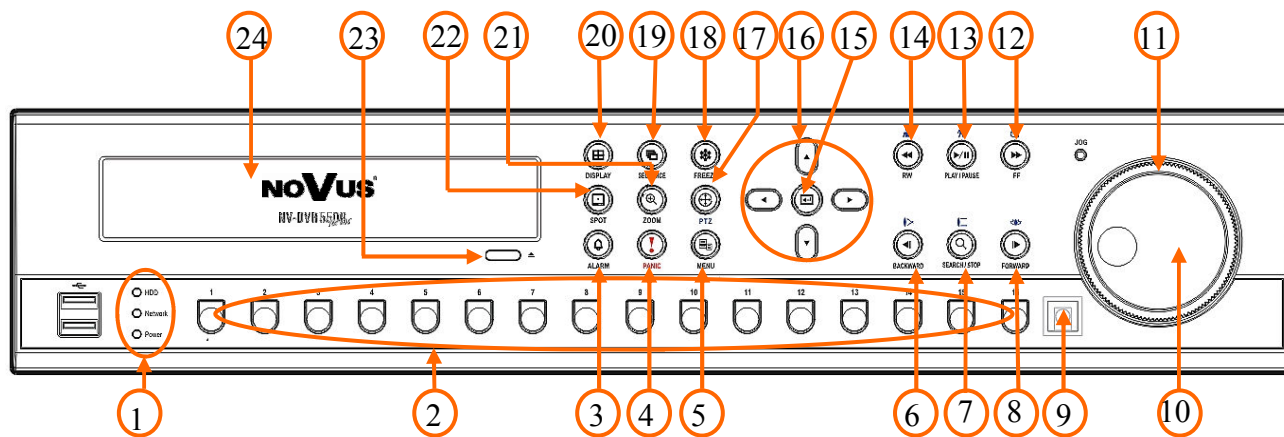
24 23 22 21 20 19 18 17 16 15 14 13 12 11

NOVUS

NV-DVR5508

DISPLAY
SEQUENCE
FREEZE
SPOT
ZOOM
PTZ
ALARM
PANIC
MENU

RW
PLAY / PAUSE
FF
JOG
BACKWARD
SEARCH / STOP
FORWARD

HDD
Network
Power

1 2 3 4 5 6 7 8 9 10 11 12 13 14 15

1 2 3 4 5 6 7 8 9 10